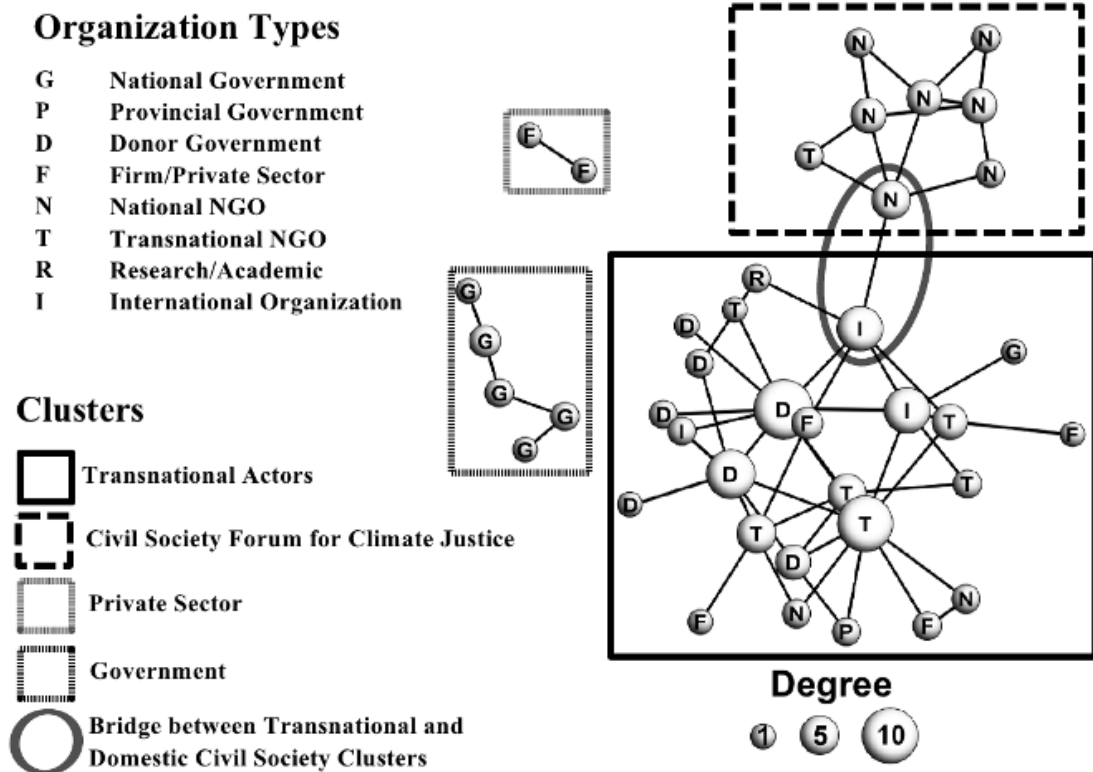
Organization Types

G National Government
P Provincial Government
D Donor Government
F Firm/Private Sector
N National NGO
T Transnational NGO
R Research/Academic
I International Organization

Clusters

Transnational Actors

Civil Society Forum for Climate Justice

Private Sector

Government

Bridge between Transnational and Domestic Civil Society Clusters

F F

G G G G G

N N N N N N T N

R T I D D G D D F I T F I D T T D T T D F N P F N

Degree
1 5 10